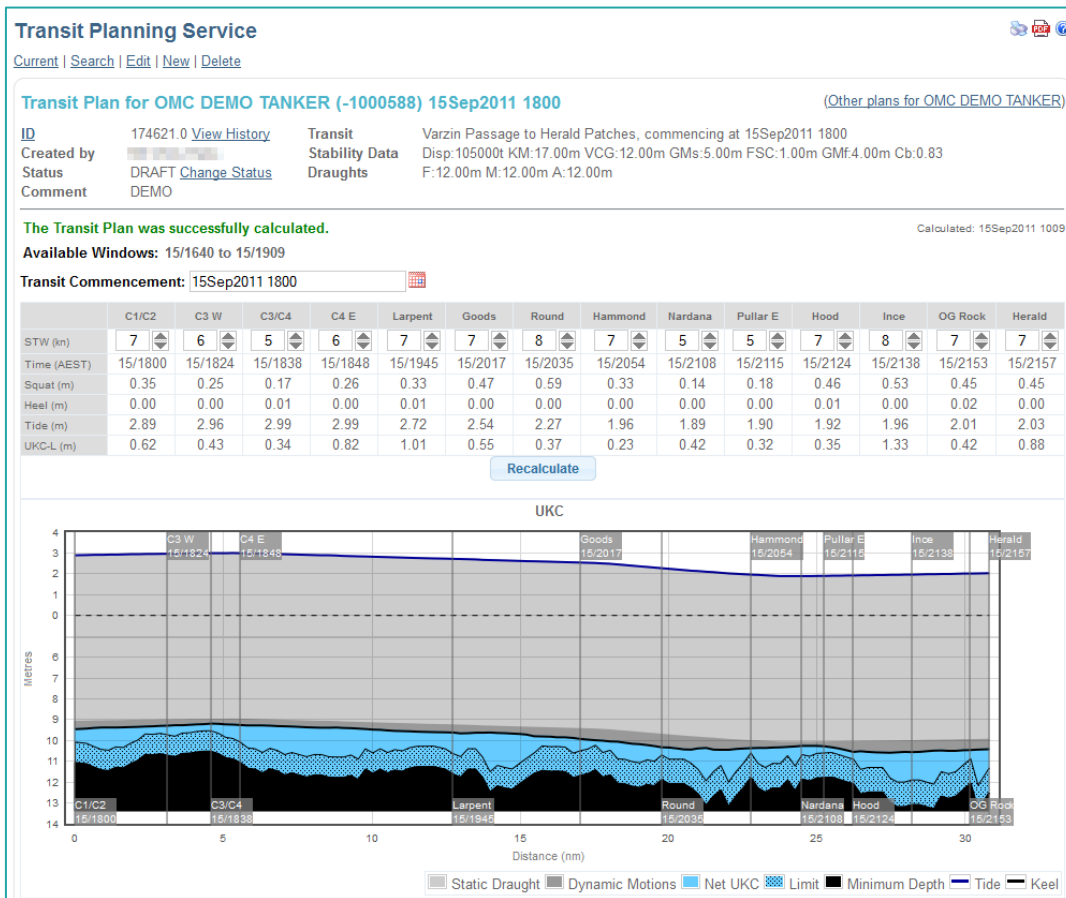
Transit Planning Service

Current | Search | Edit | New | Delete

Transit Plan for OMC DEMO TANKER (-1000588) 15Sep2011 1800

(Other plans for OMC DEMO TANKER)

ID 174621.0 View History
Created by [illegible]
Status DRAFT Change Status
Comment DEMO

Transit Varzin Passage to Herald Patches, commencing at 15Sep2011 1800
Stability Data Disp:105000t KM:17.00m VCG:12.00m GMs:5.00m FSC:1.00m GMf:4.00m Cb:0.83
Draughts F:12.00m M:12.00m A:12.00m

The Transit Plan was successfully calculated.

Calculated: 15Sep2011 1009

Available Windows: 15/1640 to 15/1909

Transit Commencement: 15Sep2011 1800

| | C1/C2 | C3 W | C3/C4 | C4 E | Larpent | Goods | Round | Hammond | Nardana | Pullar E | Hood | Ince | OG Rock | Herald |
|---|---|---|---|---|---|---|---|---|---|---|---|---|---|---|
| STW (kn) | 7 | 6 | 5 | 6 | 7 | 7 | 8 | 7 | 5 | 5 | 7 | 8 | 7 | 7 |
| Time (AEST) | 15/1800 | 15/1824 | 15/1838 | 15/1848 | 15/1945 | 15/2017 | 15/2035 | 15/2054 | 15/2108 | 15/2115 | 15/2124 | 15/2138 | 15/2153 | 15/2157 |
| Squat (m) | 0.35 | 0.25 | 0.17 | 0.26 | 0.33 | 0.47 | 0.59 | 0.33 | 0.14 | 0.18 | 0.46 | 0.53 | 0.45 | 0.45 |
| Heel (m) | 0.00 | 0.00 | 0.01 | 0.00 | 0.01 | 0.00 | 0.00 | 0.00 | 0.00 | 0.00 | 0.01 | 0.00 | 0.02 | 0.00 |
| Tide (m) | 2.89 | 2.96 | 2.99 | 2.99 | 2.72 | 2.54 | 2.27 | 1.96 | 1.89 | 1.90 | 1.92 | 1.96 | 2.01 | 2.03 |
| UKC-L (m) | 0.62 | 0.43 | 0.34 | 0.82 | 1.01 | 0.55 | 0.37 | 0.23 | 0.42 | 0.32 | 0.35 | 1.33 | 0.42 | 0.88 |

Recalculate

UKC

C3 W 15/1824
C4 E 15/1848
Goods 15/2017
Hammond 15/2054
Pullar E 15/2115
Ince 15/2138
Herald 15/2157
C1/C2 15/1800
C3/C4 15/1838
Larpent 15/1945
Round 15/2035
Nardana 15/2108
Hood 15/2124
OG Rock 15/2153

Metres
4 3 2 1 0 6 7 8 9 10 11 12 13 14

0 5 10 15 20 25 30
Distance (nm)

Static Draught Dynamic Motions Net UKC Limit Minimum Depth Tide Keel